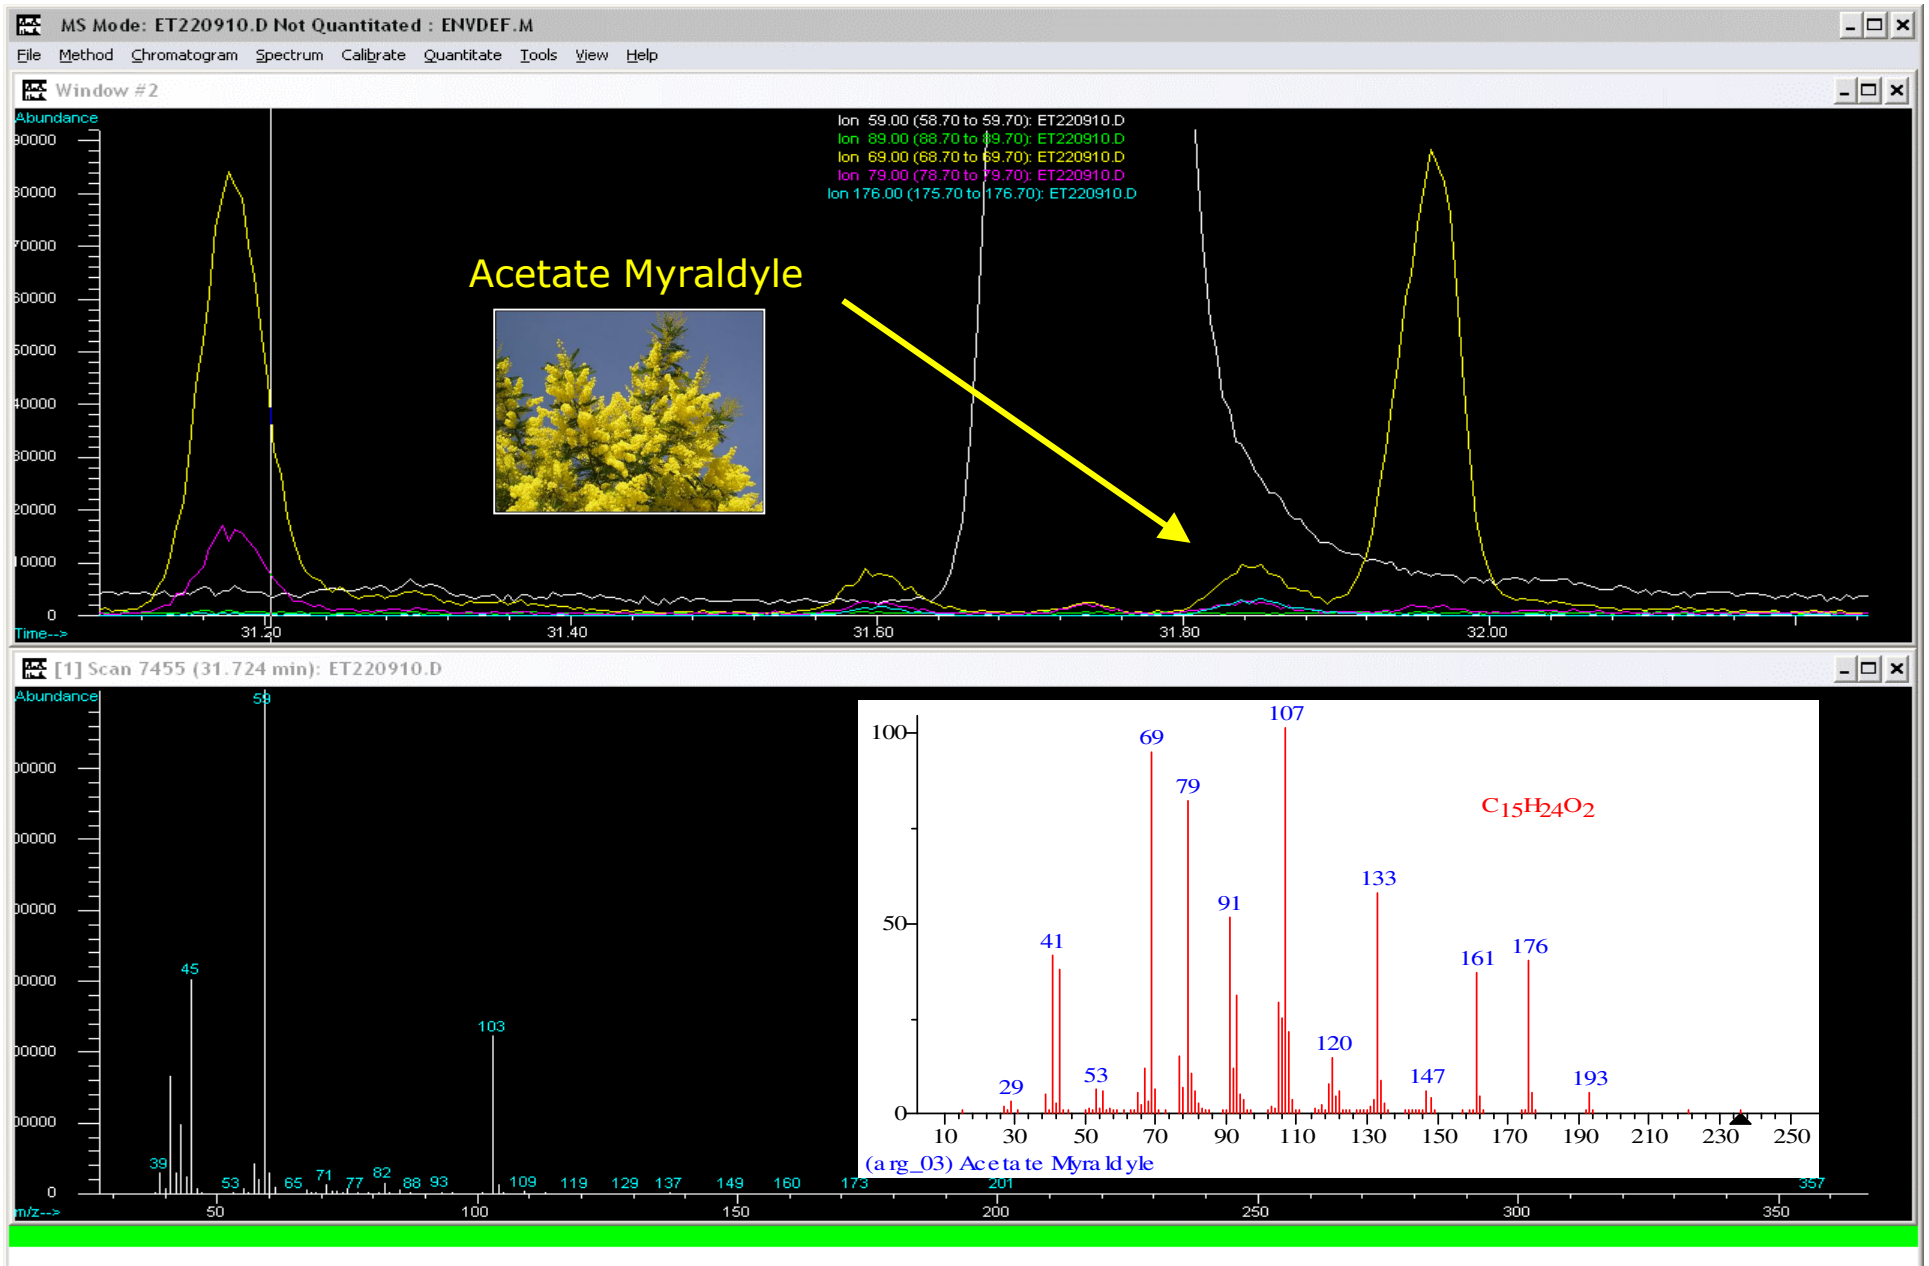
MS Mode: ET220910.D Not Quantitated : ENVDEF.M

File Method Chromatogram Spectrum Calibrate Quantitate Tools View Help

Window #2

Abundance

Ion 59.00 (58.70 to 59.70): ET220910.D
Ion 89.00 (88.70 to 89.70): ET220910.D
Ion 69.00 (68.70 to 69.70): ET220910.D
Ion 79.00 (78.70 to 79.70): ET220910.D
Ion 176.00 (175.70 to 176.70): ET220910.D

90000
80000
70000
60000
50000
40000
30000
20000
10000
0

Acetate Myraldyle

Time-->
31.20
31.40
31.60
31.80
32.00

[1] Scan 7455 (31.724 min): ET220910.D

Abundance

59
45
103
39
53
65
71
77
82
88
93
109
119
129
137
149
160
173
201
357
0
m/z-->
50
100
150
200
250
300
350

100
50
0
107
69
79
91
133
41
161
176
120
29
53
147
193
$C_{15}H_{24}O_2$
10
30
50
70
90
110
130
150
170
190
210
230
250
(arg_03) Acetate Myraldyle